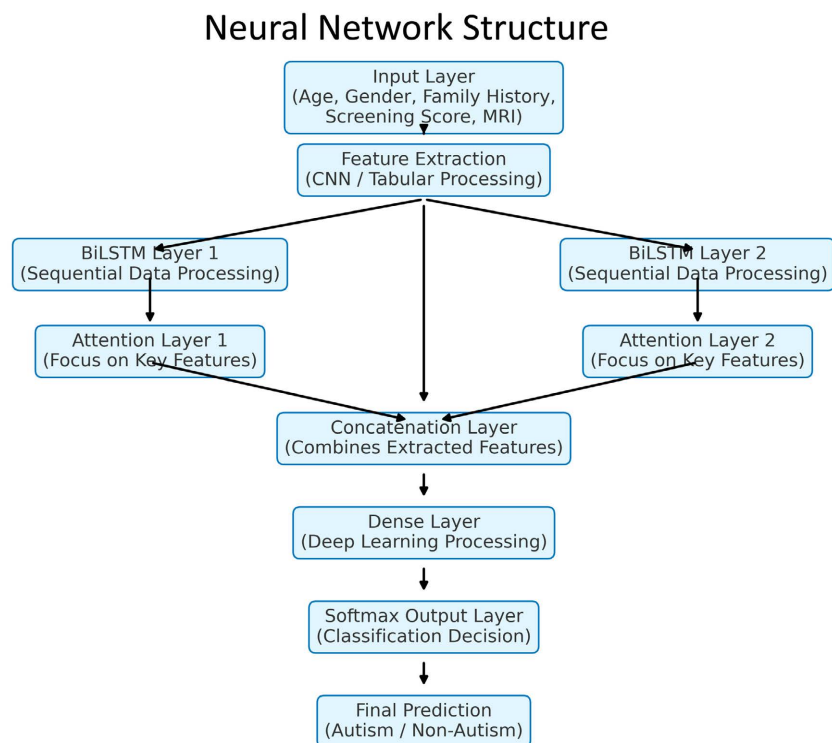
Neural Network Structure

Input Layer
(Age, Gender, Family History, Screening Score, MRI)

Feature Extraction
(CNN / Tabular Processing)

BiLSTM Layer 1
(Sequential Data Processing)

BiLSTM Layer 2
(Sequential Data Processing)

Attention Layer 1
(Focus on Key Features)

Attention Layer 2
(Focus on Key Features)

Concatenation Layer
(Combines Extracted Features)

Dense Layer
(Deep Learning Processing)

Softmax Output Layer
(Classification Decision)

Final Prediction
(Autism / Non-Autism)